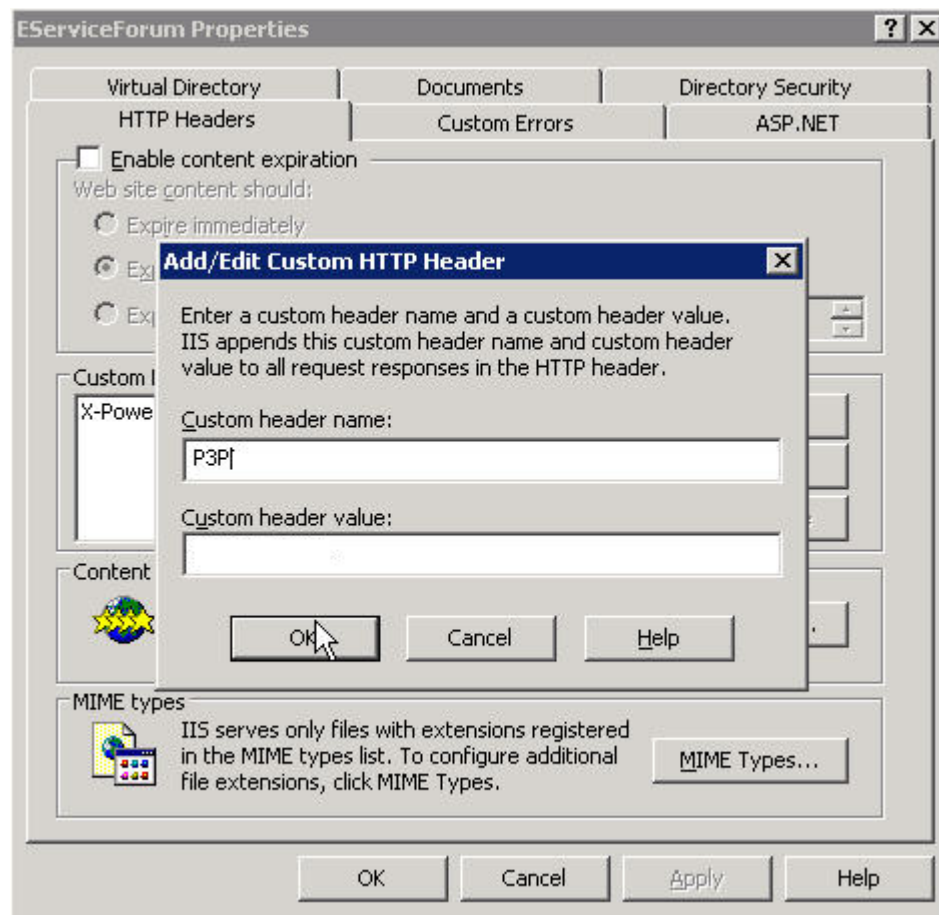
EServiceForum Properties

?
X

Virtual Directory
Documents
Directory Security
HTTP Headers
Custom Errors
ASP.NET

Enable content expiration
Web site content should:
Expire immediately
Ex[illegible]
Ex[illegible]

Custom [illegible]
X-Powe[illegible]

Content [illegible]

Add/Edit Custom HTTP Header

Enter a custom header name and a custom header value. IIS appends this custom header name and custom header value to all request responses in the HTTP header.

Custom header name:
P3P

Custom header value:

OK
Cancel
Help

MIME types
IIS serves only files with extensions registered in the MIME types list. To configure additional file extensions, click MIME Types.

MIME Types...

OK
Cancel
Apply
Help